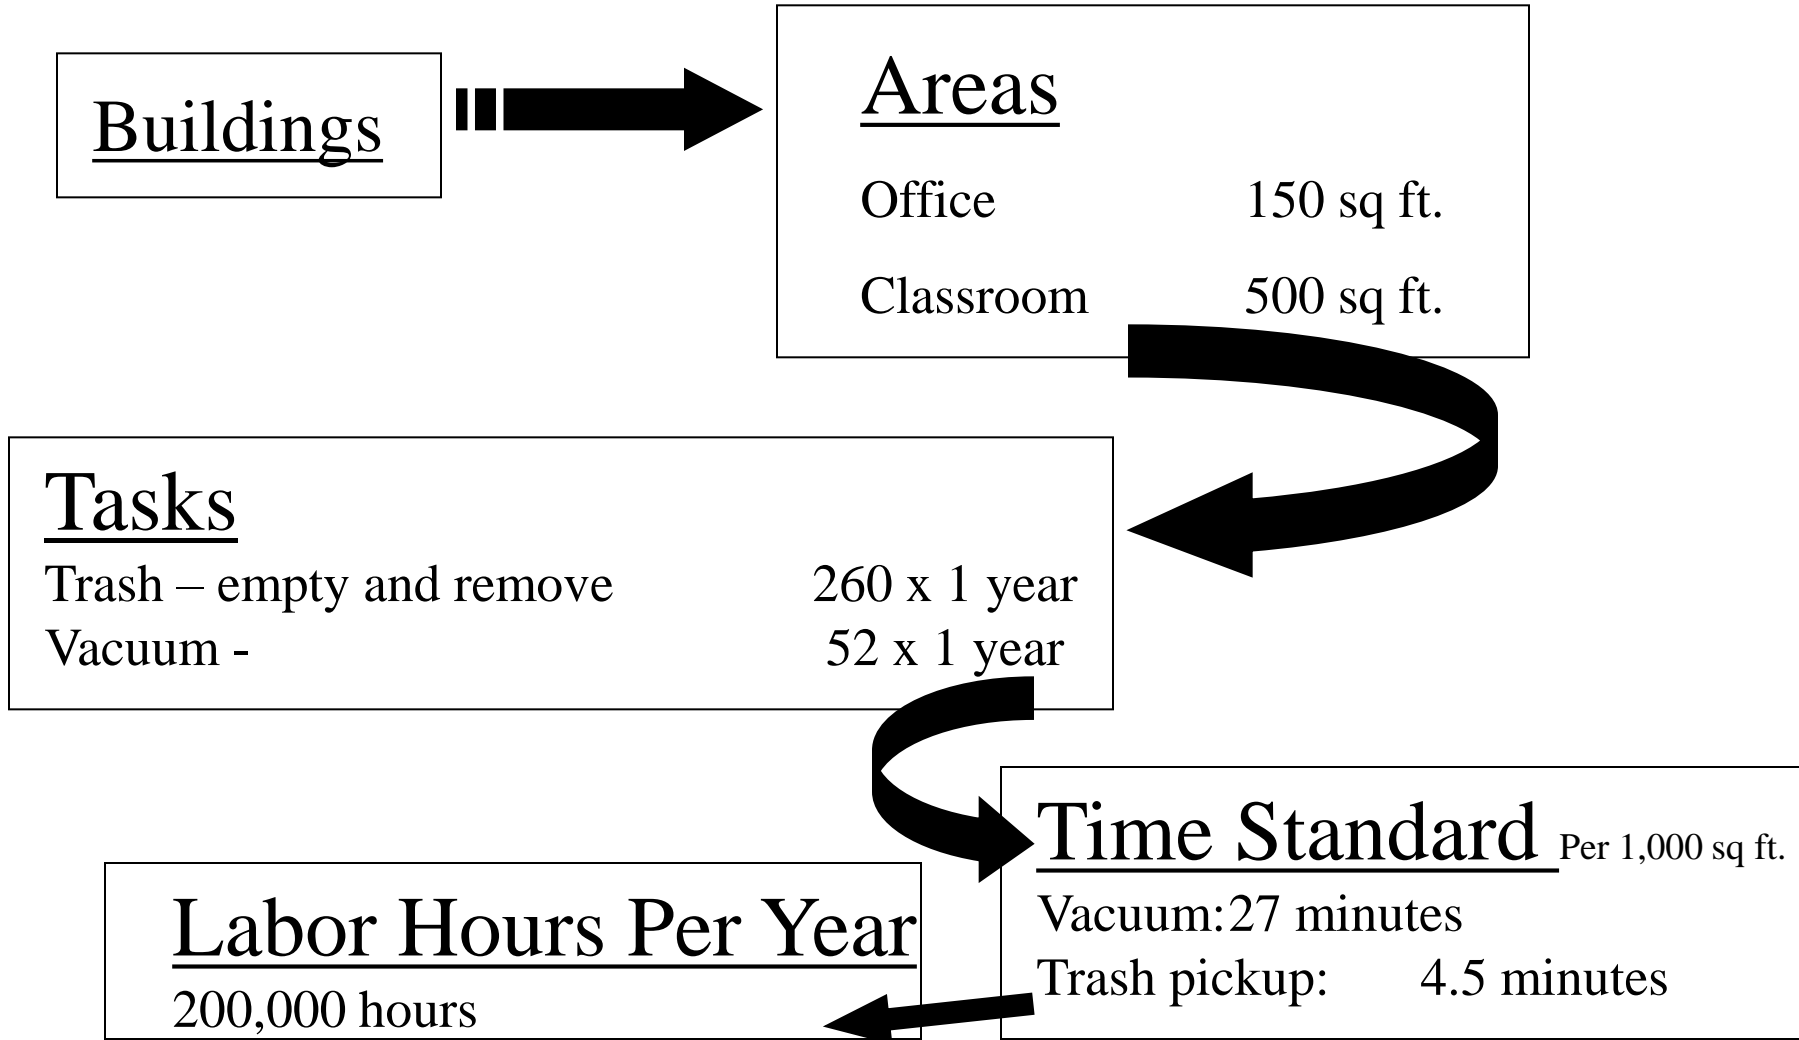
Buildings

Areas

Office 150 sq ft.

Classroom 500 sq ft.

Tasks

Trash – empty and remove 260 x 1 year

Vacuum - 52 x 1 year

Time Standard Per 1,000 sq ft.

Vacuum: 27 minutes

Trash pickup: 4.5 minutes

Labor Hours Per Year

200,000 hours